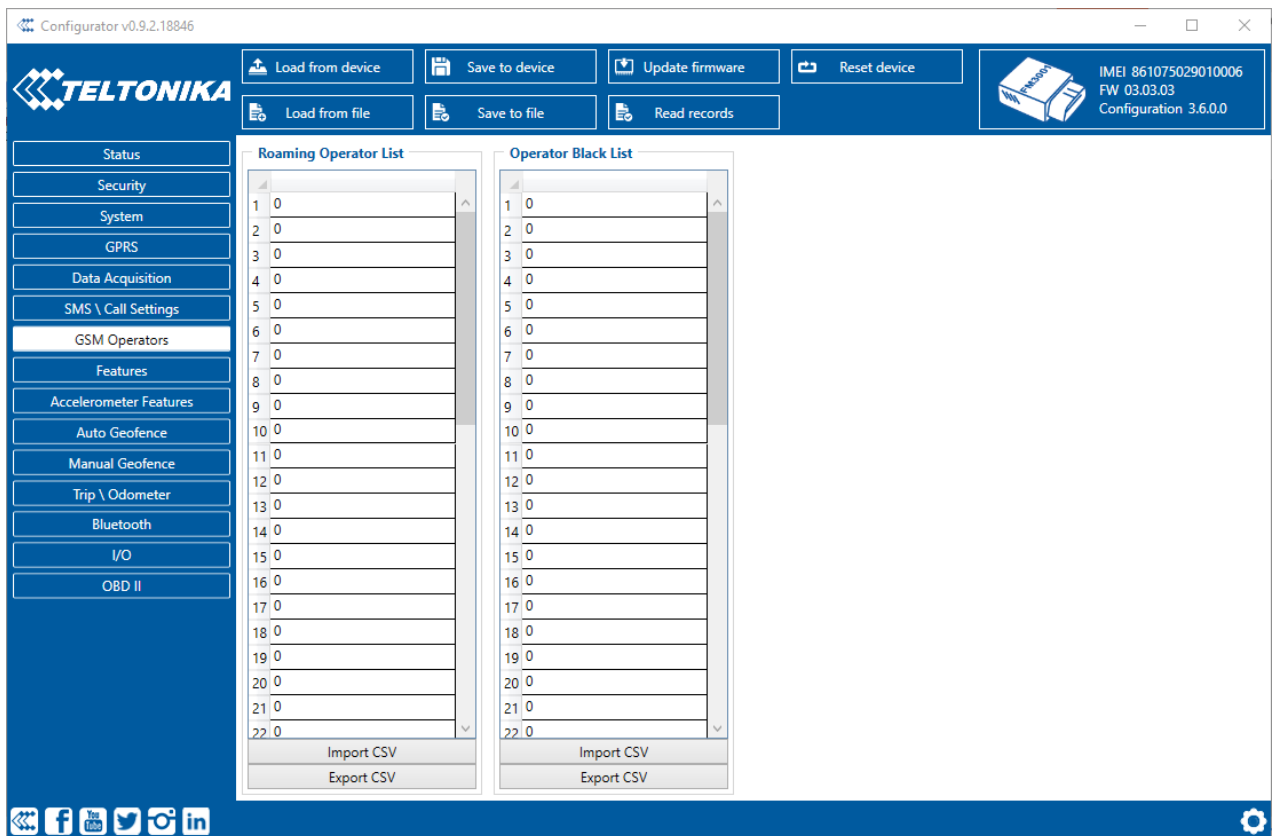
Configurator v0.9.2.18846

TELTONIKA

Load from device
Save to device
Update firmware
Reset device
Load from file
Save to file
Read records

IMEI 861075029010006
FW 03.03.03
Configuration 3.6.0.0

Status
Security
System
GPRS
Data Acquisition
SMS \ Call Settings
GSM Operators
Features
Accelerometer Features
Auto Geofence
Manual Geofence
Trip \ Odometer
Bluetooth
I/O
OBD II

Roaming Operator List

| | |
|---|---|
| 1 | 0 |
| 2 | 0 |
| 3 | 0 |
| 4 | 0 |
| 5 | 0 |
| 6 | 0 |
| 7 | 0 |
| 8 | 0 |
| 9 | 0 |
| 10 | 0 |
| 11 | 0 |
| 12 | 0 |
| 13 | 0 |
| 14 | 0 |
| 15 | 0 |
| 16 | 0 |
| 17 | 0 |
| 18 | 0 |
| 19 | 0 |
| 20 | 0 |
| 21 | 0 |
| 22 | 0 |

Import CSV
Export CSV

Operator Black List

| | |
|---|---|
| 1 | 0 |
| 2 | 0 |
| 3 | 0 |
| 4 | 0 |
| 5 | 0 |
| 6 | 0 |
| 7 | 0 |
| 8 | 0 |
| 9 | 0 |
| 10 | 0 |
| 11 | 0 |
| 12 | 0 |
| 13 | 0 |
| 14 | 0 |
| 15 | 0 |
| 16 | 0 |
| 17 | 0 |
| 18 | 0 |
| 19 | 0 |
| 20 | 0 |
| 21 | 0 |
| 22 | 0 |

Import CSV
Export CSV